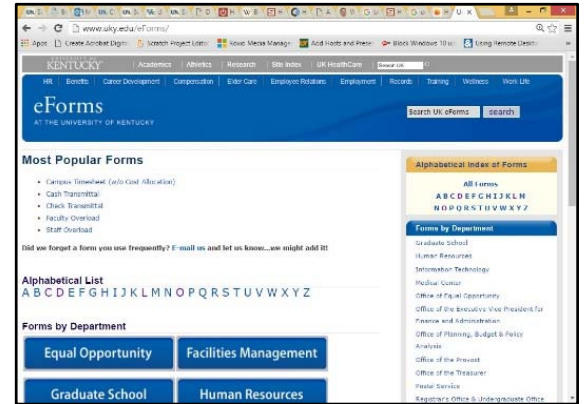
www.uky.edu/eForms/

Apps Create Acrobat Digit Scratch Project Editor Novo Media Manage Add Hosts and Prese Block Windows 10 u Using Remote Deskto

KENTUCKY Academics Athletics Research Site Index UK HealthCare

HR Benefits Career Development Compensation Elder Care Employee Relations Employment Records Training Wellness Work Life

eForms
AT THE UNIVERSITY OF KENTUCKY

Search UK eForms search

Most Popular Forms

- Campus Timesheet (w/o Cost Allocation)
- Cash Transmittal
- Check Transmittal
- Faculty Overload
- Staff Overload

Did we forget a form you use frequently? E-mail us and let us know...we might add it!

Alphabetical List
A B C D E F G H I J K L M N O P Q R S T U V W X Y Z

Forms by Department

Equal Opportunity
Facilities Management
Graduate School
Human Resources

Alphabetical Index of Forms
All Forms
A B C D E F G H I J K L M
N O P Q R S T U V W X Y Z

Forms by Department
Graduate School
Human Resources
Information Technology
Medical Center
Office of Equal Opportunity
Office of the Executive Vice President for Finance and Administration
Office of Planning, Budget & Policy Analysis
Office of the Provost
Office of the Treasurer
Postal Service
Registrar's Office & Undergraduate Office